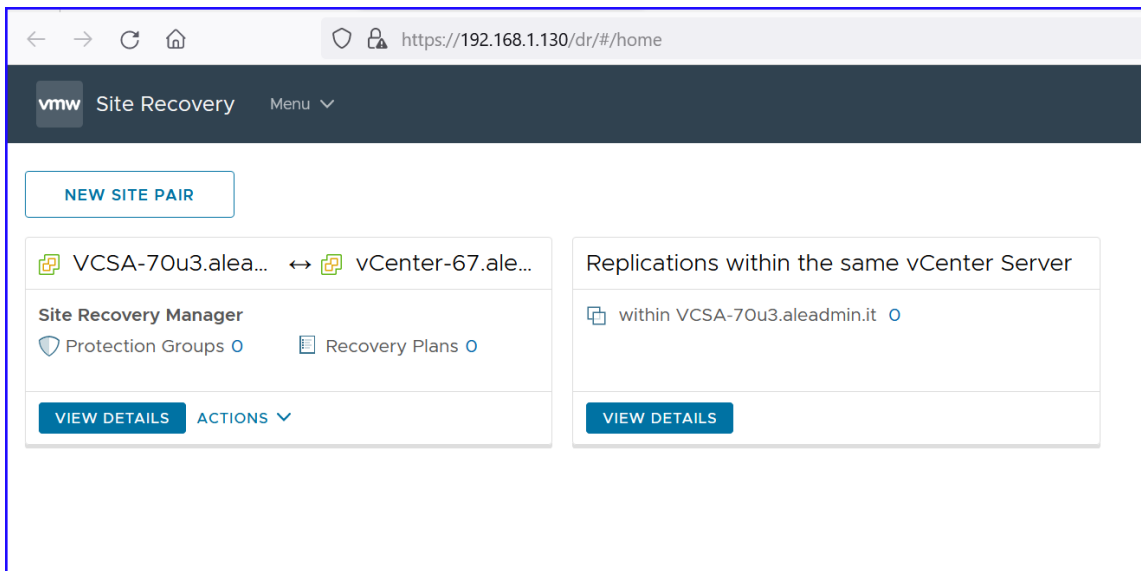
https://192.168.1.130/dr/#/home

vmw Site Recovery Menu

NEW SITE PAIR

VCSA-70u3.alea... ↔ vCenter-67.ale...

Site Recovery Manager

Protection Groups 0

Recovery Plans 0

VIEW DETAILS

ACTIONS

Replications within the same vCenter Server

within VCSA-70u3.aleadmin.it 0

VIEW DETAILS